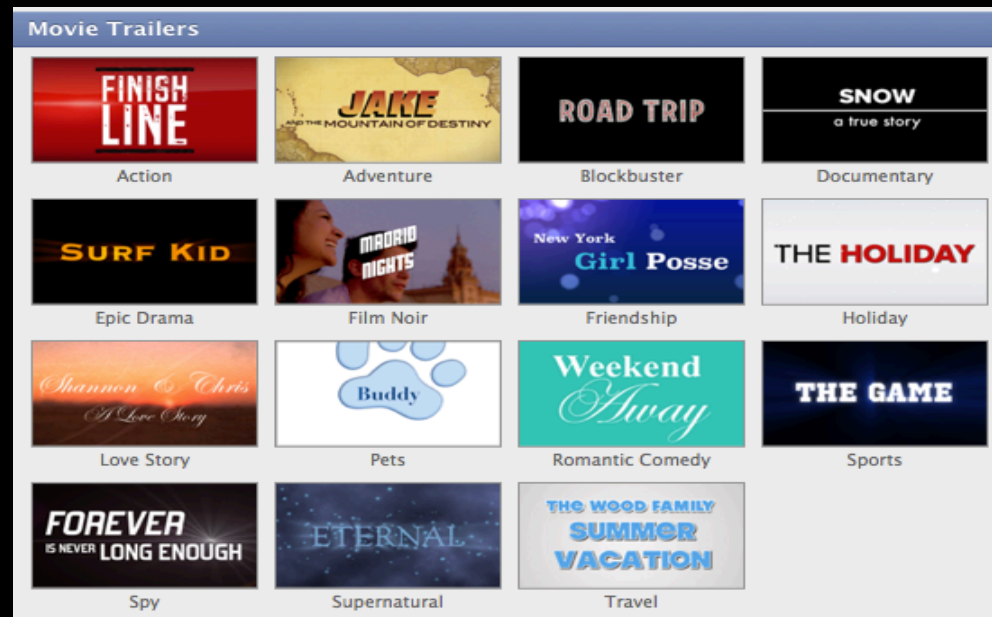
Movie Trailers

FINISH LINE
Action

JAKE AND THE MOUNTAIN OF DESTINY
Adventure

ROAD TRIP
Blockbuster

SNOW
a true story
Documentary

SURF KID
Epic Drama

MADRID NIGHTS
Film Noir

New York Girl Posse
Friendship

THE HOLIDAY
Holiday

Shannon & Chris
A Love Story
Love Story

Buddy
Pets

Weekend Away
Romantic Comedy

THE GAME
Sports

FOREVER IS NEVER LONG ENOUGH
Spy

ETERNAL
Supernatural

THE WOOD FAMILY SUMMER VACATION
Travel